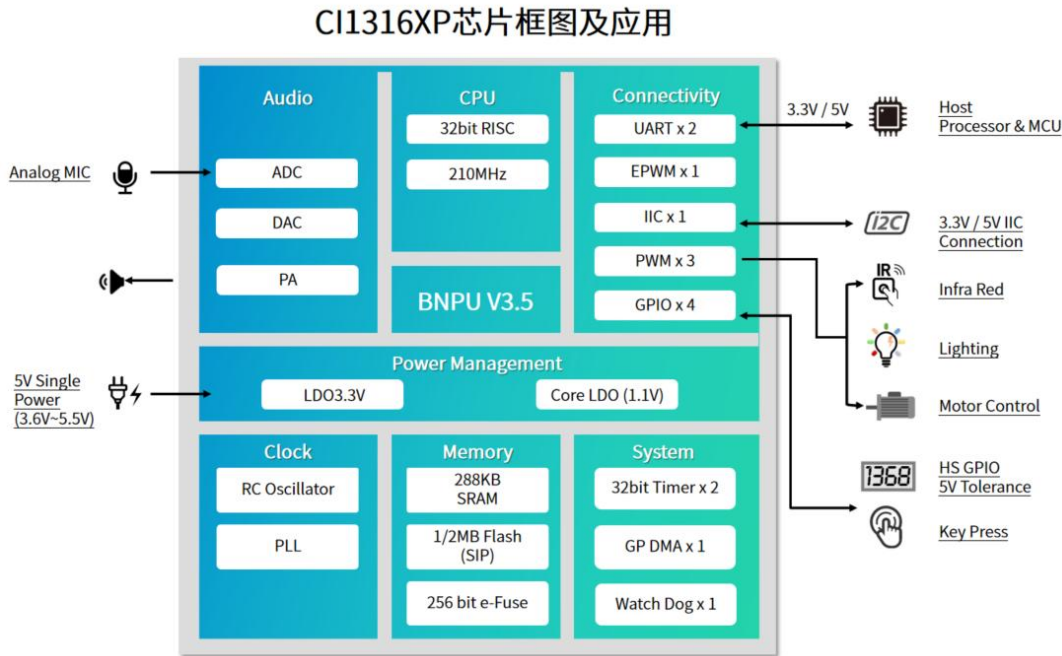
CI1316XP芯片框图及应用

Audio
ADC
DAC
PA

CPU
32bit RISC
210MHz

BNPU V3.5

Connectivity
UART x 2
EPWM x 1
IIC x 1
PWM x 3
GPIO x 4

Analog MIC

3.3V / 5V

Host Processor & MCU

I2C

3.3V / 5V IIC Connection

IR

Infra Red

Lighting

Motor Control

Power Management
LDO3.3V
Core LDO (1.1V)

5V Single Power (3.6V~5.5V)

Clock
RC Oscillator
PLL

Memory
288KB SRAM
1/2MB Flash (SIP)
256 bit e-Fuse

System
32bit Timer x 2
GP DMA x 1
Watch Dog x 1

1368

HS GPIO 5V Tolerance

Key Press